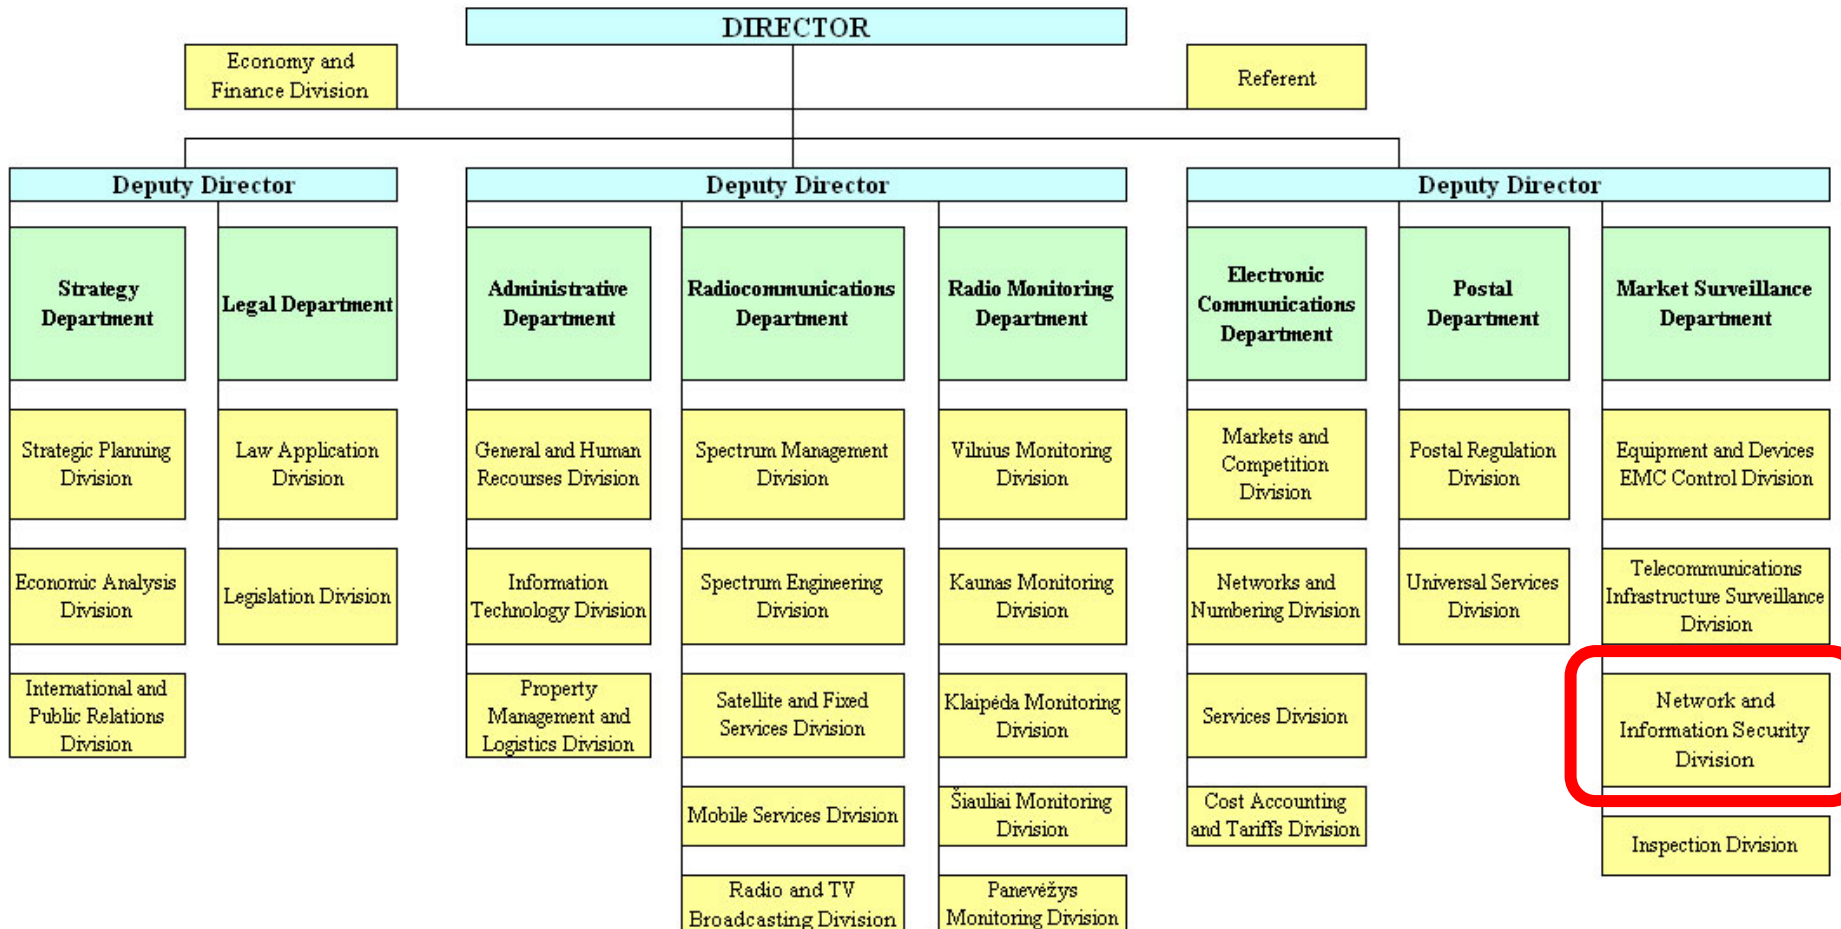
DIRECTOR

Economy and Finance Division

Referent

Deputy Director

Strategy Department

Strategic Planning Division

Economic Analysis Division

International and Public Relations Division

Legal Department

Law Application Division

Legislation Division

Deputy Director

Administrative Department

General and Human Recourses Division

Information Technology Division

Property Management and Logistics Division

Radiocommunications Department

Spectrum Management Division

Spectrum Engineering Division

Satellite and Fixed Services Division

Mobile Services Division

Radio and TV Broadcasting Division

Radio Monitoring Department

Vilnius Monitoring Division

Kaunas Monitoring Division

Klaipėda Monitoring Division

Šiauliai Monitoring Division

Panevėžys Monitoring Division

Deputy Director

Electronic Communications Department

Markets and Competition Division

Networks and Numbering Division

Services Division

Cost Accounting and Tariffs Division

Postal Department

Postal Regulation Division

Universal Services Division

Market Surveillance Department

Equipment and Devices EMC Control Division

Telecommunications Infrastructure Surveillance Division

Network and Information Security Division

Inspection Division